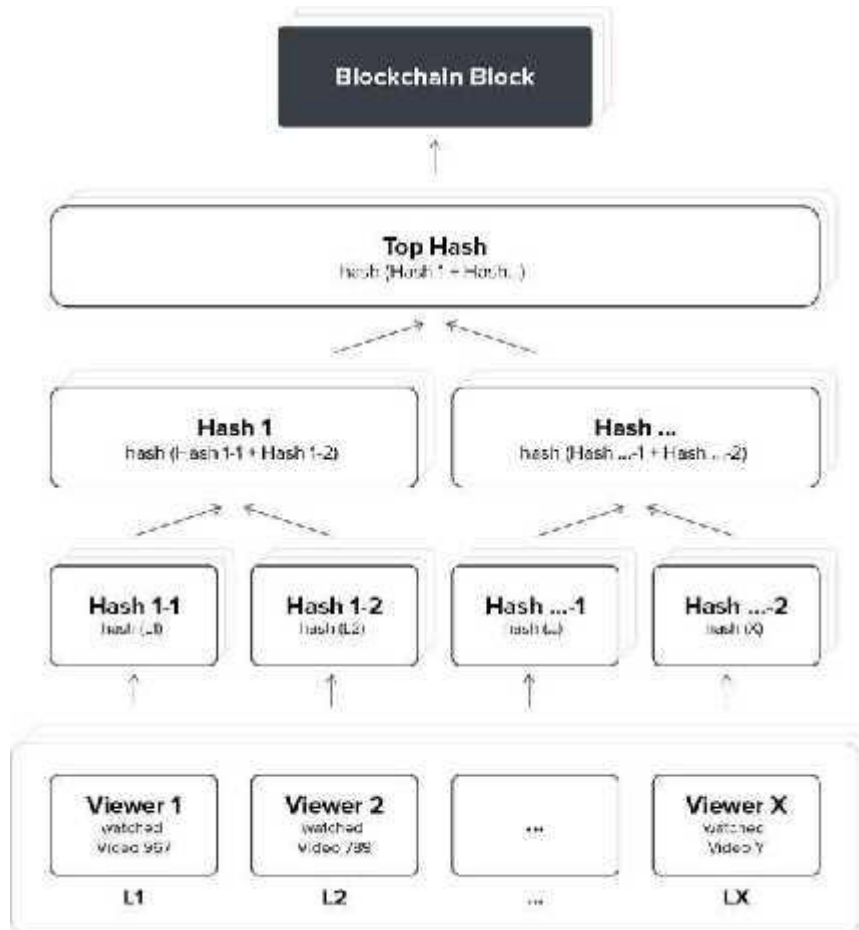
Blockchain Block

Top Hash
hash (Hash 1 + Hash...)

Hash 1
hash (Hash 1-1 + Hash 1-2)

Hash ...
hash (Hash ...-1 + Hash ...-2)

Hash 1-1
hash (L1)

Hash 1-2
hash (L2)

Hash ...-1
hash (...)

Hash ...-2
hash (X)

Viewer 1
watched
Video 957

Viewer 2
watched
video 789

...

Viewer X
watched
Video Y

L1

L2

...

LX